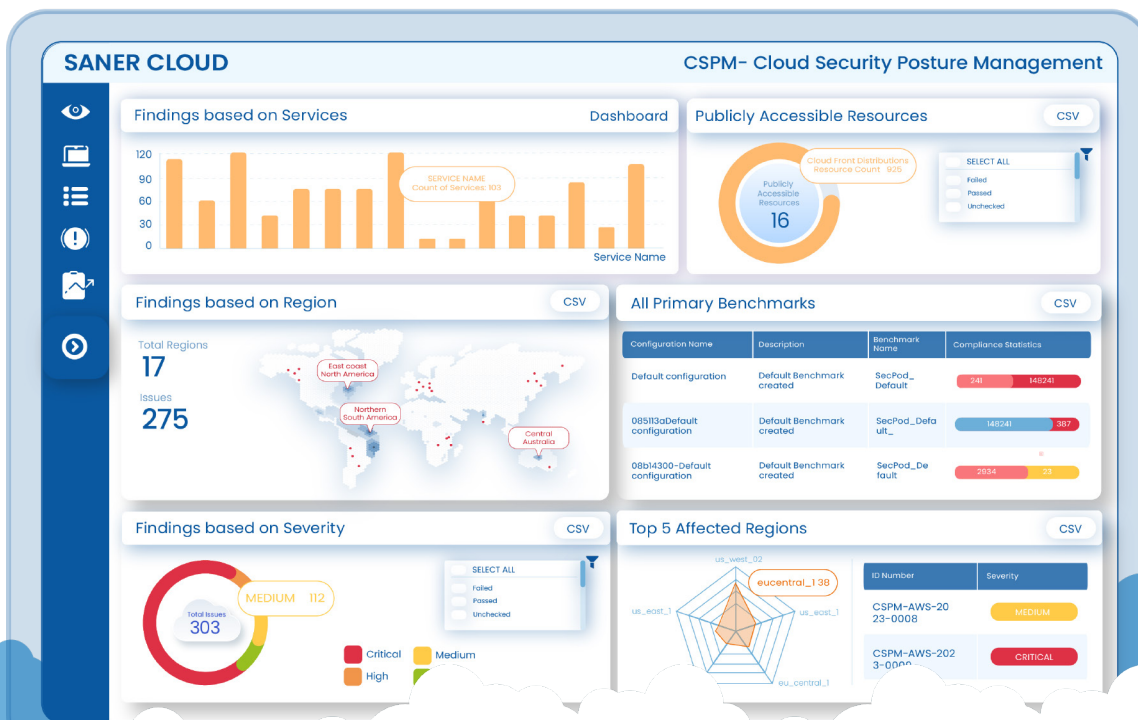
SANER CLOUD

CSPM- Cloud Security Posture Management

Findings based on Services

Dashboard

120
90
60
30
0

SERVICE NAME
Count of Services: 103

Service Name

Publicly Accessible Resources

CSV

Cloud Front Distributions
Resource Count : 925

Publicly Accessible Resources
16

SELECT ALL
Failed
Passed
Unchecked

Findings based on Region

CSV

Total Regions
17

Issues
275

East coast North America

Northern South America

Central Australia

All Primary Benchmarks

CSV

| Configuration Name | Description | Benchmark Name | Compliance Statistics |
|---|---|---|---|
| Default configuration | Default Benchmark created | SecPod_ Default | 241 148241 |
| 085113aDefault configuration | Default Benchmark created | SecPod_Default_ | 148241 387 |
| 08b14300-Default configuration | Default Benchmark created | SecPod_Default | 2634 23 |

Findings based on Severity

CSV

Total Issues
303

MEDIUM 112

SELECT ALL
Failed
Passed
Unchecked

Critical
Medium
High

Top 5 Affected Regions

CSV

us_west_02
eucentral_1:38
us_east_1
us_east_1
eu_central_1

| ID Number | Severity |
|---|---|
| CSPM-AWS-2023-0008 | MEDIUM |
| CSPM-AWS-2023-0000 | CRITICAL |